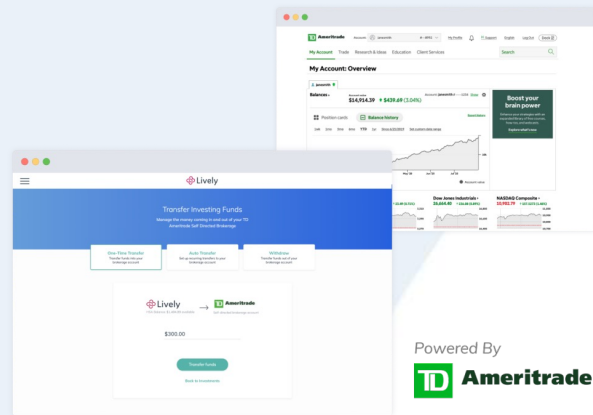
TD Ameritrade

My Account Trade Research & Ideas Education Client Services

Search

My Account: Overview

Balances

$14,914.39 + $439.69 (3.04%)

Position cards Balance history

Boost your brain power

Explore stock now

Dow Jones Industrials 28,664.00

NASDAQ Composite 10,753.79

Lively

Transfer Investing Funds

Manage the money coming in and out of your TD Ameritrade Self Directed Brokerage

One-Time Transfer

Auto Transfer

Withdraw

Lively → Ameritrade

$300.00

Transfer funds

Back to Investments

Powered By

TD Ameritrade